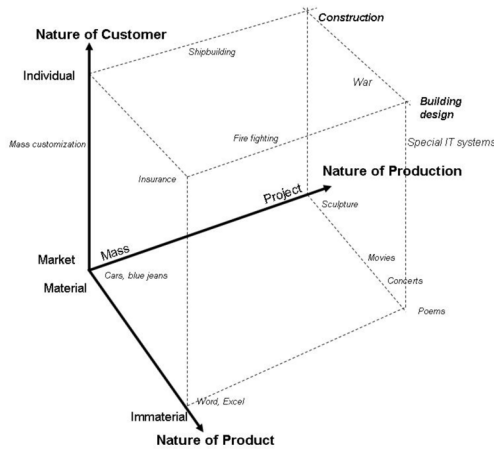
Nature of Customer

Construction

Shipbuilding

Individual

War

Building design

Mass customization

Fire fighting

Special IT systems

Insurance

Nature of Production

Project

Sculpture

Mass

Market

Movies

Cars, blue jeans

Concerts

Material

Poems

Word, Excel

Immaterial

Nature of Product